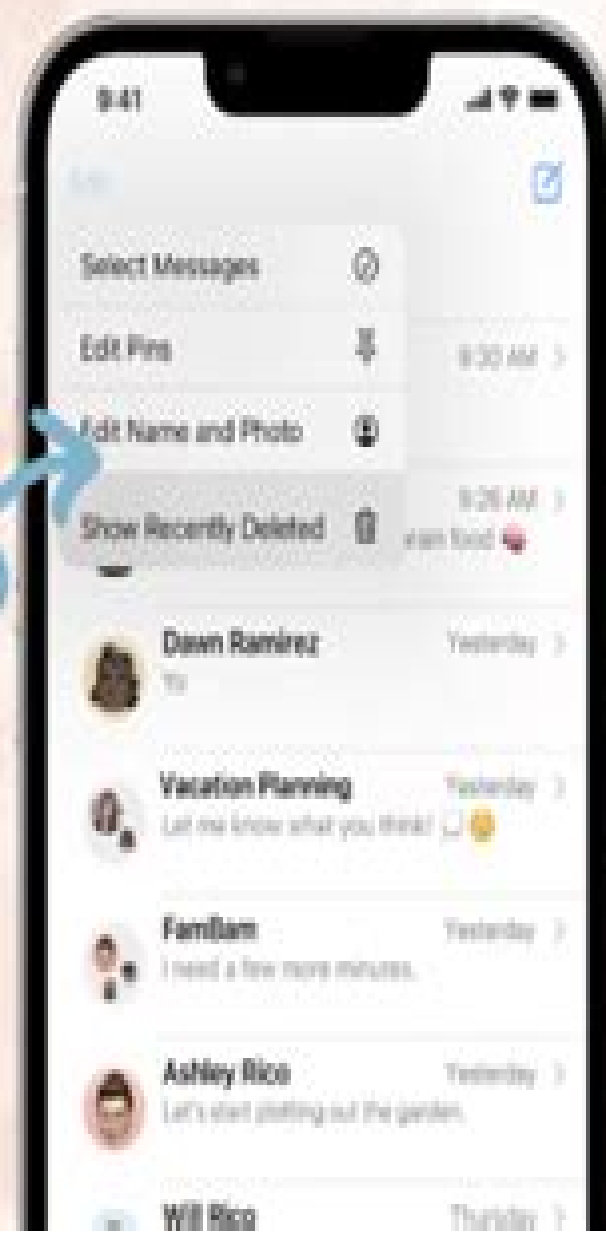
9:41

Edit

Select Messages

Edit Pins

Edit Name and Photo

Show Recently Deleted

9:30 AM

9:26 AM
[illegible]an food

Dawn Ramirez
Yesterday
Yo

Vacation Planning
Yesterday
Let me know what you think!

FamBam
Yesterday
I need a few more minutes.

Ashley Rico
Yesterday
Let's start plotting out the garden.

Will Rico
Thursday